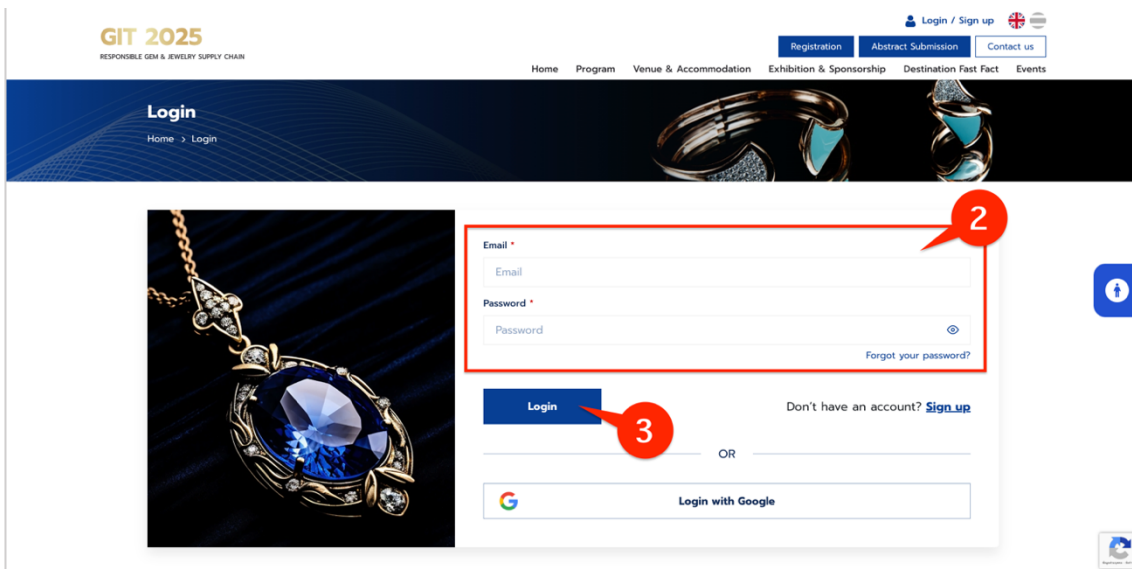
GIT 2025
RESPONSIBLE GEM & JEWELRY SUPPLY CHAIN

Login / Sign up

Registration
Abstract Submission
Contact us

Home
Program
Venue & Accommodation
Exhibition & Sponsorship
Destination Fast Fact
Events

Login
Home > Login

2

Email *
Email
Password *
Password
Forgot your password?

Login

3

Don't have an account? Sign up

OR

Login with Google